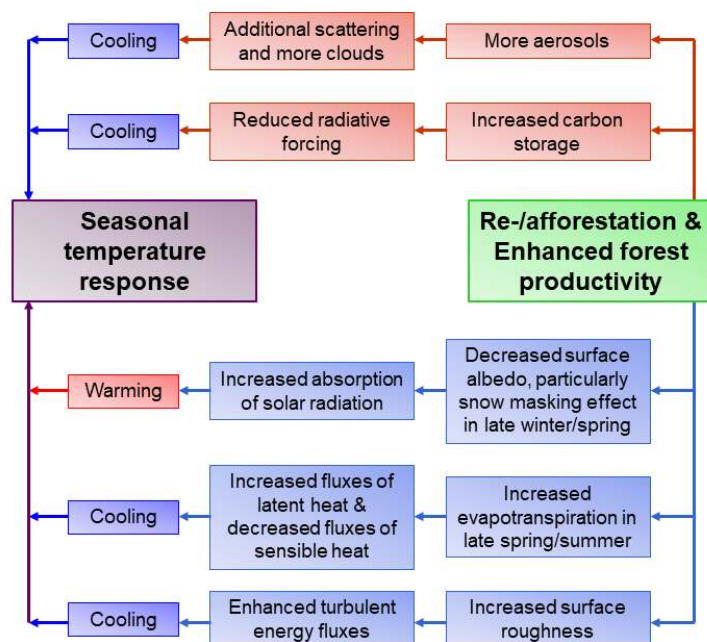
Cooling

Additional scattering and more clouds

More aerosols

Cooling

Reduced radiative forcing

Increased carbon storage

Seasonal temperature response

Re-/afforestation & Enhanced forest productivity

Warming

Increased absorption of solar radiation

Decreased surface albedo, particularly snow masking effect in late winter/spring

Cooling

Increased fluxes of latent heat & decreased fluxes of sensible heat

Increased evapotranspiration in late spring/summer

Cooling

Enhanced turbulent energy fluxes

Increased surface roughness